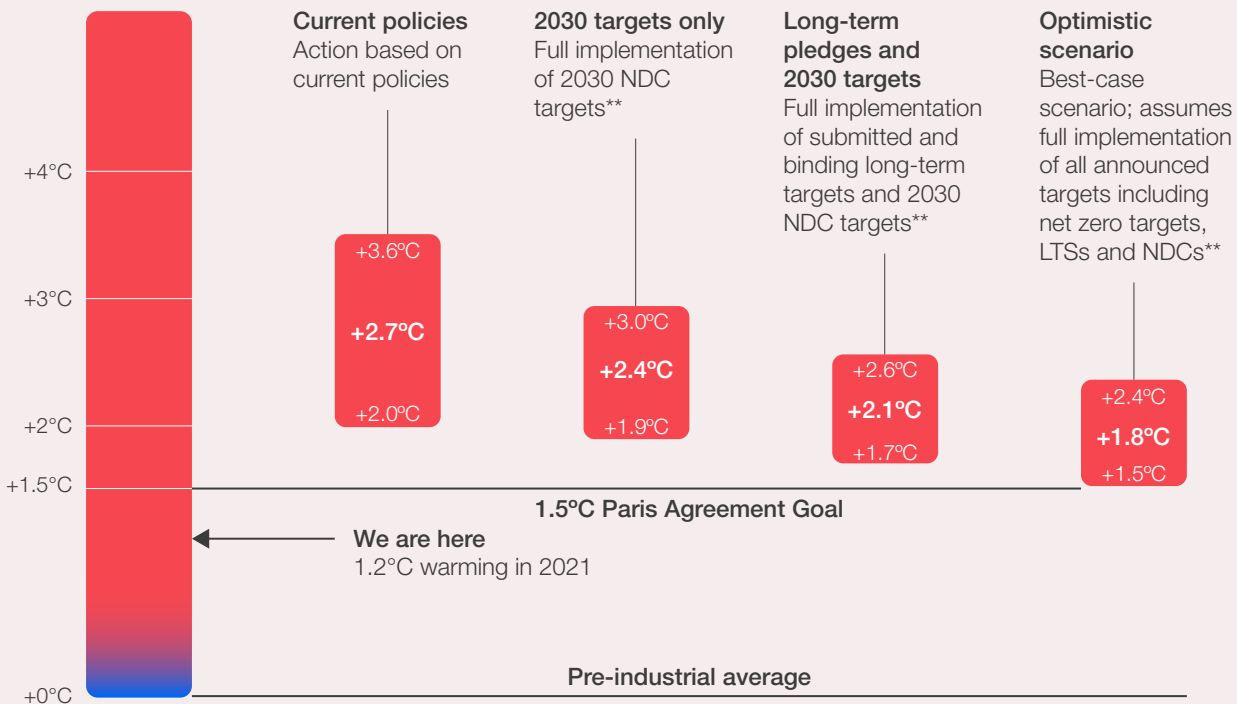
+4°C
+3°C
+2°C
+1.5°C
+0°C

**Current policies**
Action based on current policies

+3.6ºC
**+2.7ºC**
+2.0ºC

**2030 targets only**
Full implementation of 2030 NDC targets**

+3.0ºC
**+2.4ºC**
+1.9ºC

**Long-term pledges and 2030 targets**
Full implementation of submitted and binding long-term targets and 2030 NDC targets**

+2.6ºC
**+2.1ºC**
+1.7ºC

**Optimistic scenario**
Best-case scenario; assumes full implementation of all announced targets including net zero targets, LTSs and NDCs**

+2.4ºC
**+1.8ºC**
+1.5ºC

**1.5ºC Paris Agreement Goal**

**We are here**
1.2°C warming in 2021

**Pre-industrial average**